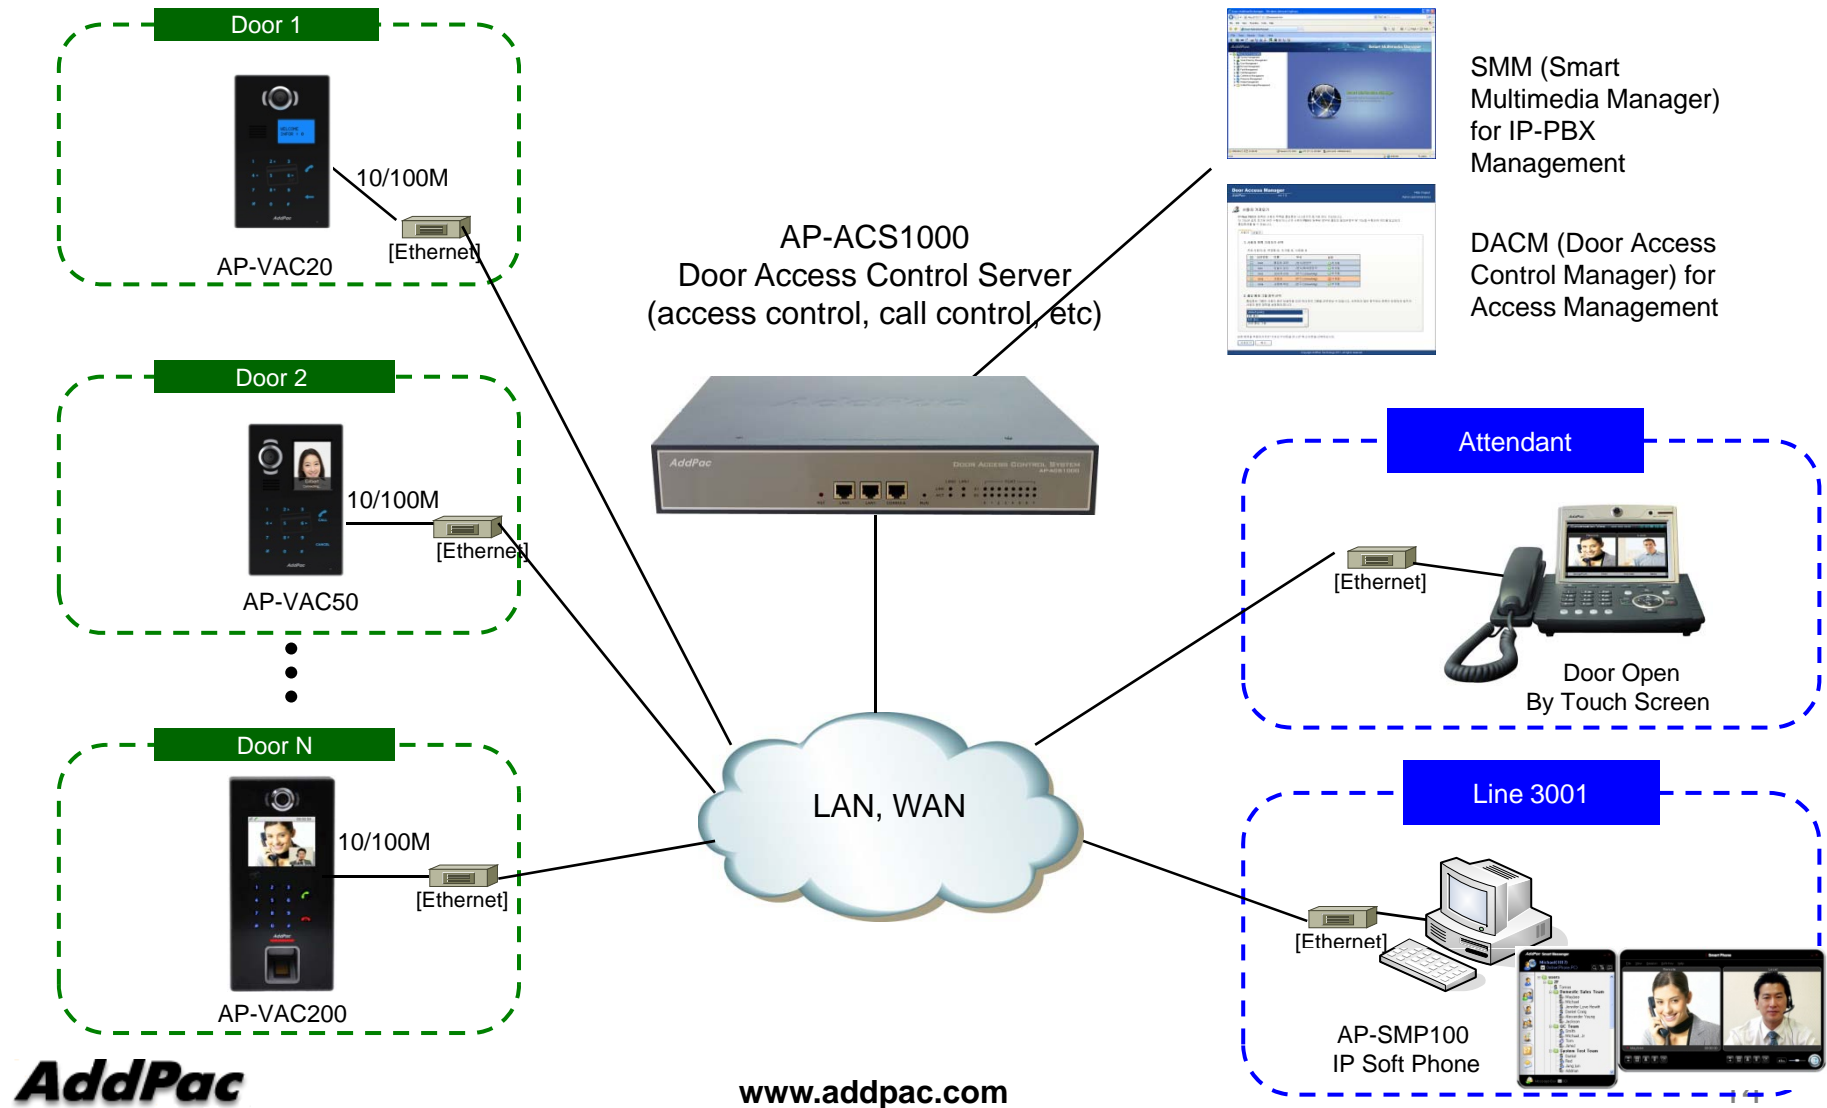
Door 1

10/100M

[Ethernet]

AP-VAC20

Door 2

10/100M

[Ethernet]

AP-VAC50

Door N

10/100M

[Ethernet]

AP-VAC200

AP-ACS1000
Door Access Control Server
(access control, call control, etc)

AddPac

SMM (Smart Multimedia Manager) for IP-PBX Management

DACM (Door Access Control Manager) for Access Management

Attendant

[Ethernet]

Door Open
By Touch Screen

LAN, WAN

Line 3001

[Ethernet]

AP-SMP100
IP Soft Phone

AddPac

www.addpac.com